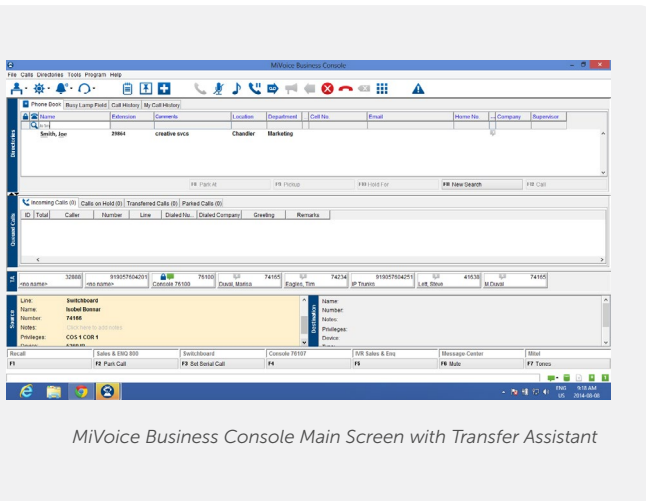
MiVoice Business Console

File Calls Directories Tools Program Help

Phone Book | Busy Lamp Field | Call History | My Call History

| Name | Extension | Comments | Location | Department | Cell No. | Email | Home No | Company | Supervisor |
|---|---|---|---|---|---|---|---|---|---|
| Smith, Joe | 29064 | creative svcs | Chandler | Marketing | | | | | |

Directories

F6 Park At F7 Pickup F8 Hold For F9 New Search F10 Call

Incoming Calls (0) | Calls on Hold (0) | Transferred Calls (0) | Parked Calls (0)

| ID | Total | Caller | Number | Line | Dialed Nu... | Dialed Company | Greeting | Remarks |
|---|---|---|---|---|---|---|---|---|

Queued Calls

32888 <no name> | 919057604201 <no name> | 76100 Console 76100 | 74165 Duval, Marina | 74165 Eogins, Tim | 74234 IP Trunks | 919057604251 Lett, Steve | 41638 M.Duval | 74165

Source
Line: Switchboard
Name: Isobel Bonnar
Number: 74166
Notes: Click here to add notes
Privileges: COS 1 COR 1
Device: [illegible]

Destination
Name:
Number:
Notes:
Privileges:
Device:

| Recall | Sales & ENQ 800 | Switchboard | Console 76107 | IVR Sales & Enq | Message Center | Mitel |
|---|---|---|---|---|---|---|
| F1 | F2 Park Call | F3 Set Serial Call | F4 | F5 | F6 Mute | F7 Tones |

ENG US 9:18 AM 2014-08-08

MiVoice Business Console Main Screen with Transfer Assistant